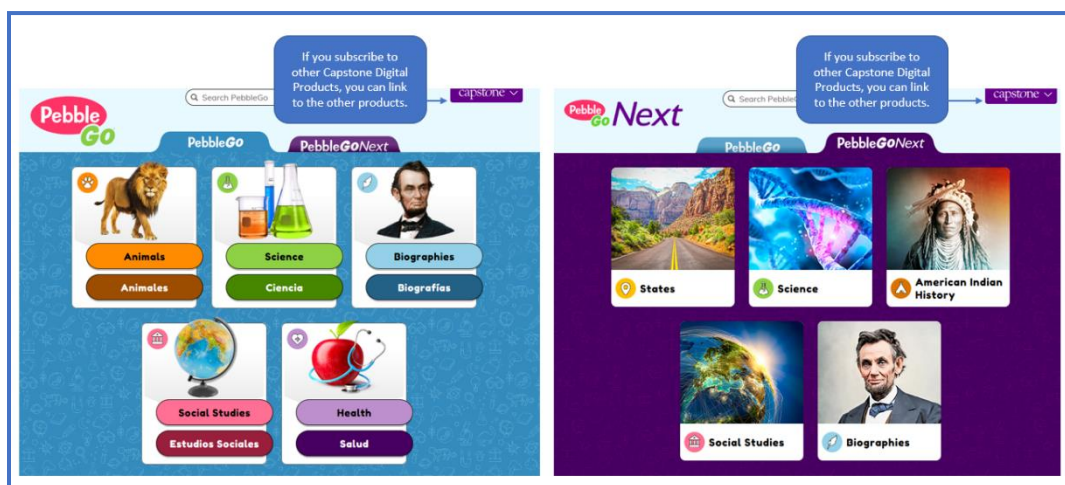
If you subscribe to other Capstone Digital Products, you can link to the other products.

Search PebbleGo

capstone

PebbleGo

PebbleGo

PebbleGoNext

Animals

Animales

Science

Ciencia

Biographies

Biografías

Social Studies

Estudios Sociales

Health

Salud

If you subscribe to other Capstone Digital Products, you can link to the other products.

Search PebbleGo

capstone

PebbleGo Next

PebbleGo

PebbleGoNext

States

Science

American Indian History

Social Studies

Biographies